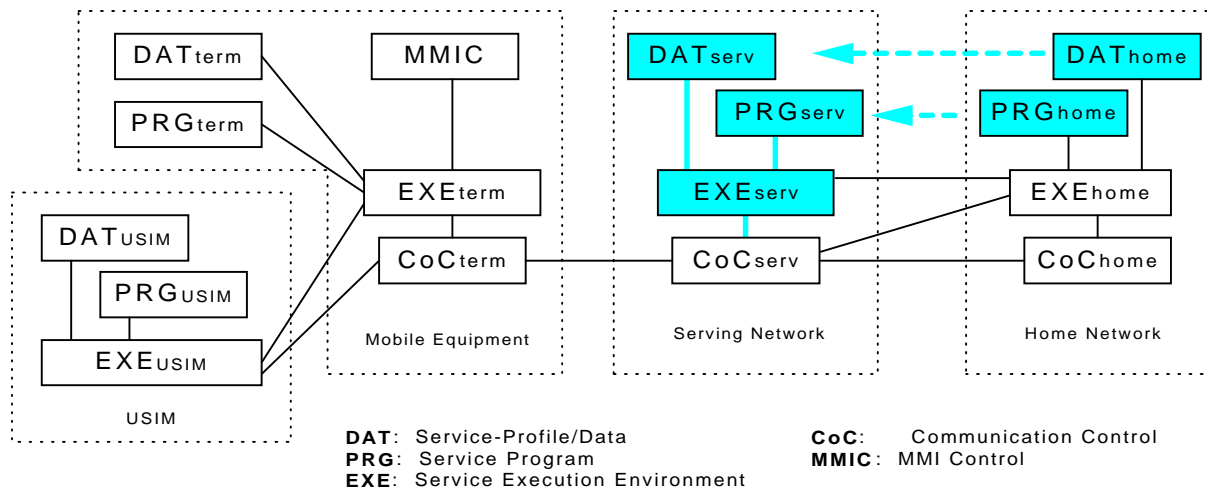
DATterm

PRGterm

MMIC

EXEterm

CoCterm

Mobile Equipment

DATUSIM

PRGUSIM

EXEUSIM

USIM

DATserv

PRGserv

EXEserv

CoCserv

Serving Network

DAThome

PRGhome

EXEhome

CoChome

Home Network

**DAT**: Service-Profile/Data
**PRG**: Service Program
**EXE**: Service Execution Environment

**CoC**: Communication Control
**MMIC**: MMI Control